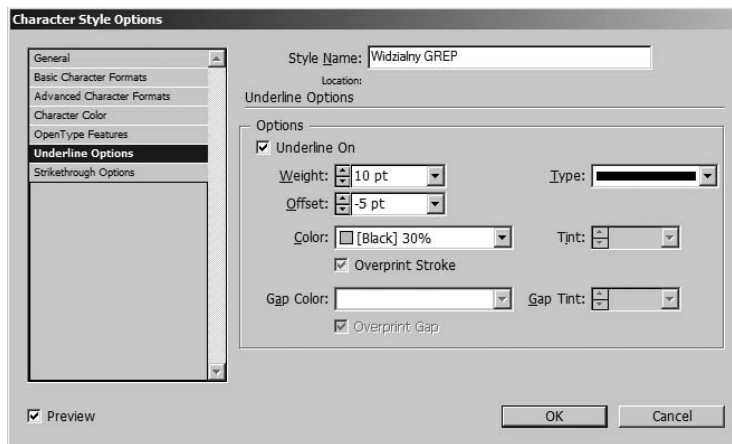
Character Style Options

General
Basic Character Formats
Advanced Character Formats
Character Color
OpenType Features
Underline Options
Strikethrough Options

Style Name: Widzialny GREP
Location:
Underline Options

Options
☑ Underline On
Weight: 10 pt
Type:
Offset: -5 pt
Color: [Black] 30%
Tint:
☑ Overprint Stroke
Gap Color:
Gap Tint:
☑ Overprint Gap

☑ Preview
OK
Cancel